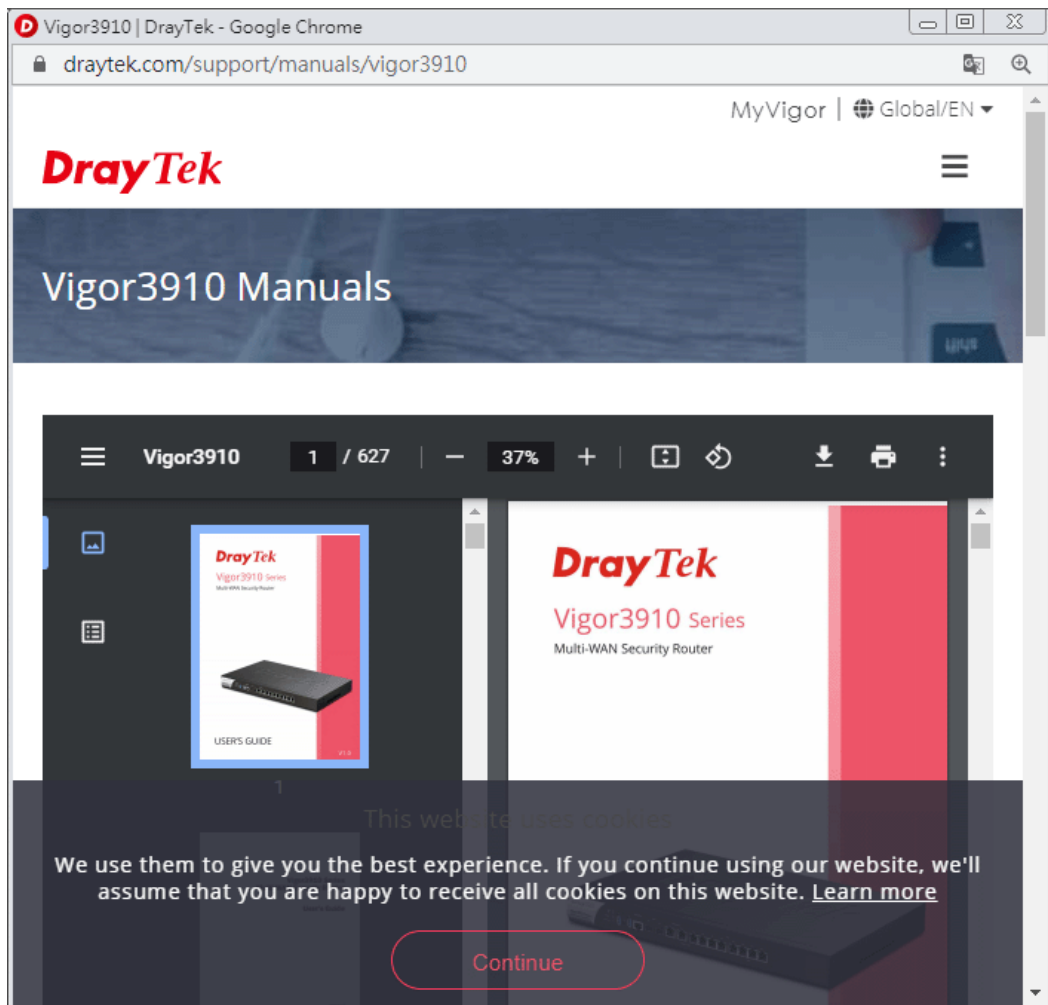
Vigor3910 | DrayTek - Google Chrome

draytek.com/support/manuals/vigor3910

MyVigor | Global/EN

DrayTek

Vigor3910 Manuals

Vigor3910 1 / 627 − 37% +

DrayTek
Vigor3910 Series
Multi-WAN Security Router
USER'S GUIDE

1

DrayTek
Vigor3910 Series
Multi-WAN Security Router

This web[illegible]te uses cookies

We use them to give you the best experience. If you continue using our website, we'll assume that you are happy to receive all cookies on this website. Learn more

Continue